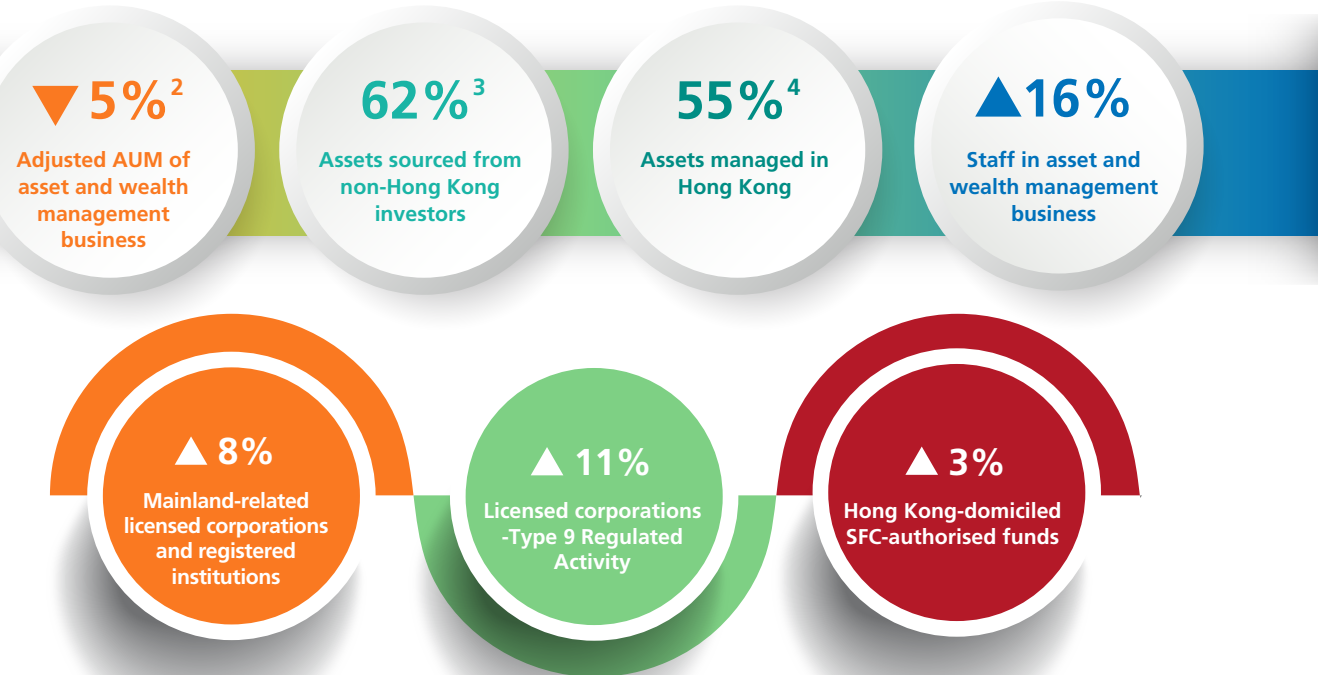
▼ 5%$^2$
Adjusted AUM of asset and wealth management business

62%$^3$
Assets sourced from non-Hong Kong investors

55%$^4$
Assets managed in Hong Kong

▲16%
Staff in asset and wealth management business

▲ 8%
Mainland-related licensed corporations and registered institutions

▲ 11%
Licensed corporations -Type 9 Regulated Activity

▲ 3%
Hong Kong-domiciled SFC-authorised funds